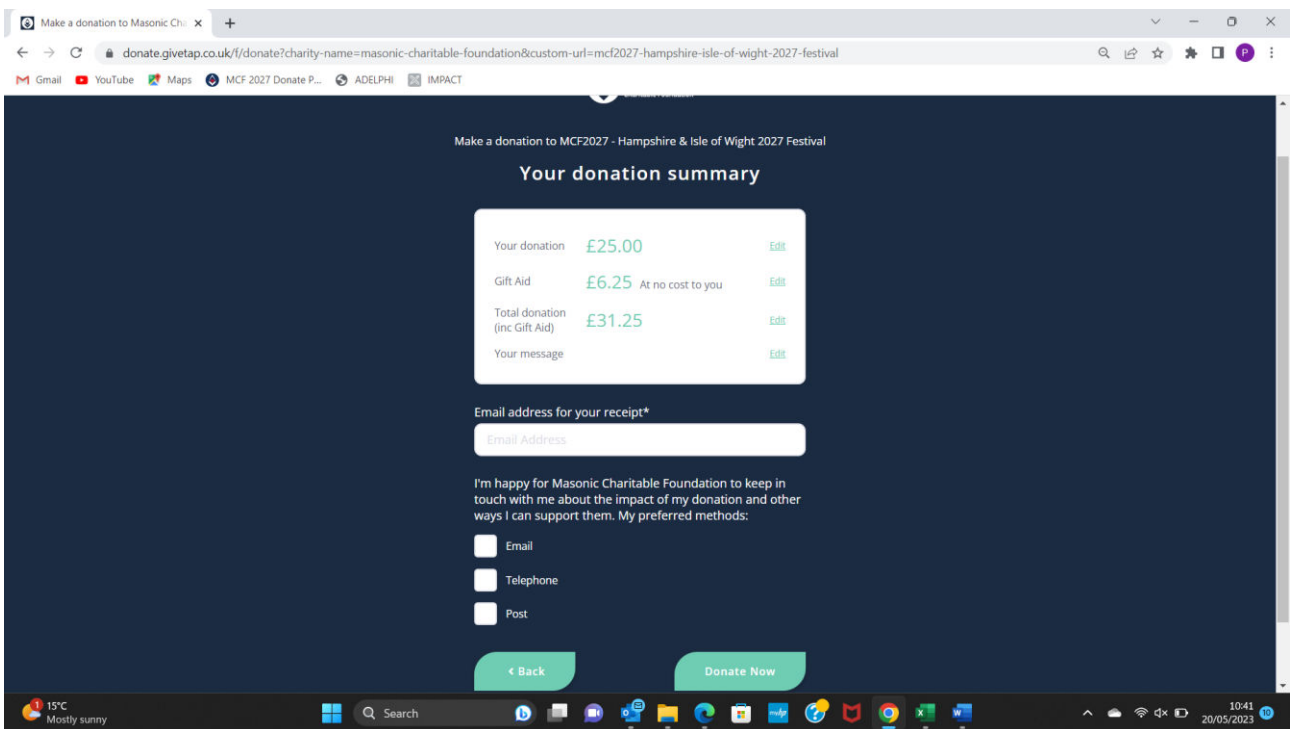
Make a donation to Masonic Cha ×
+
donate.givetap.co.uk/f/donate?charity-name=masonic-charitable-foundation&custom-url=mcf2027-hampshire-isle-of-wight-2027-festival
Gmail YouTube Maps MCF 2027 Donate P... ADELPHI IMPACT

Make a donation to MCF2027 - Hampshire & Isle of Wight 2027 Festival

Your donation summary

Your donation £25.00 Edit
Gift Aid £6.25 At no cost to you Edit
Total donation (inc Gift Aid) £31.25 Edit
Your message Edit

Email address for your receipt*
Email Address

I'm happy for Masonic Charitable Foundation to keep in touch with me about the impact of my donation and other ways I can support them. My preferred methods:

Email
Telephone
Post

‹ Back
Donate Now

15°C
Mostly sunny
Search
10:41
20/05/2023